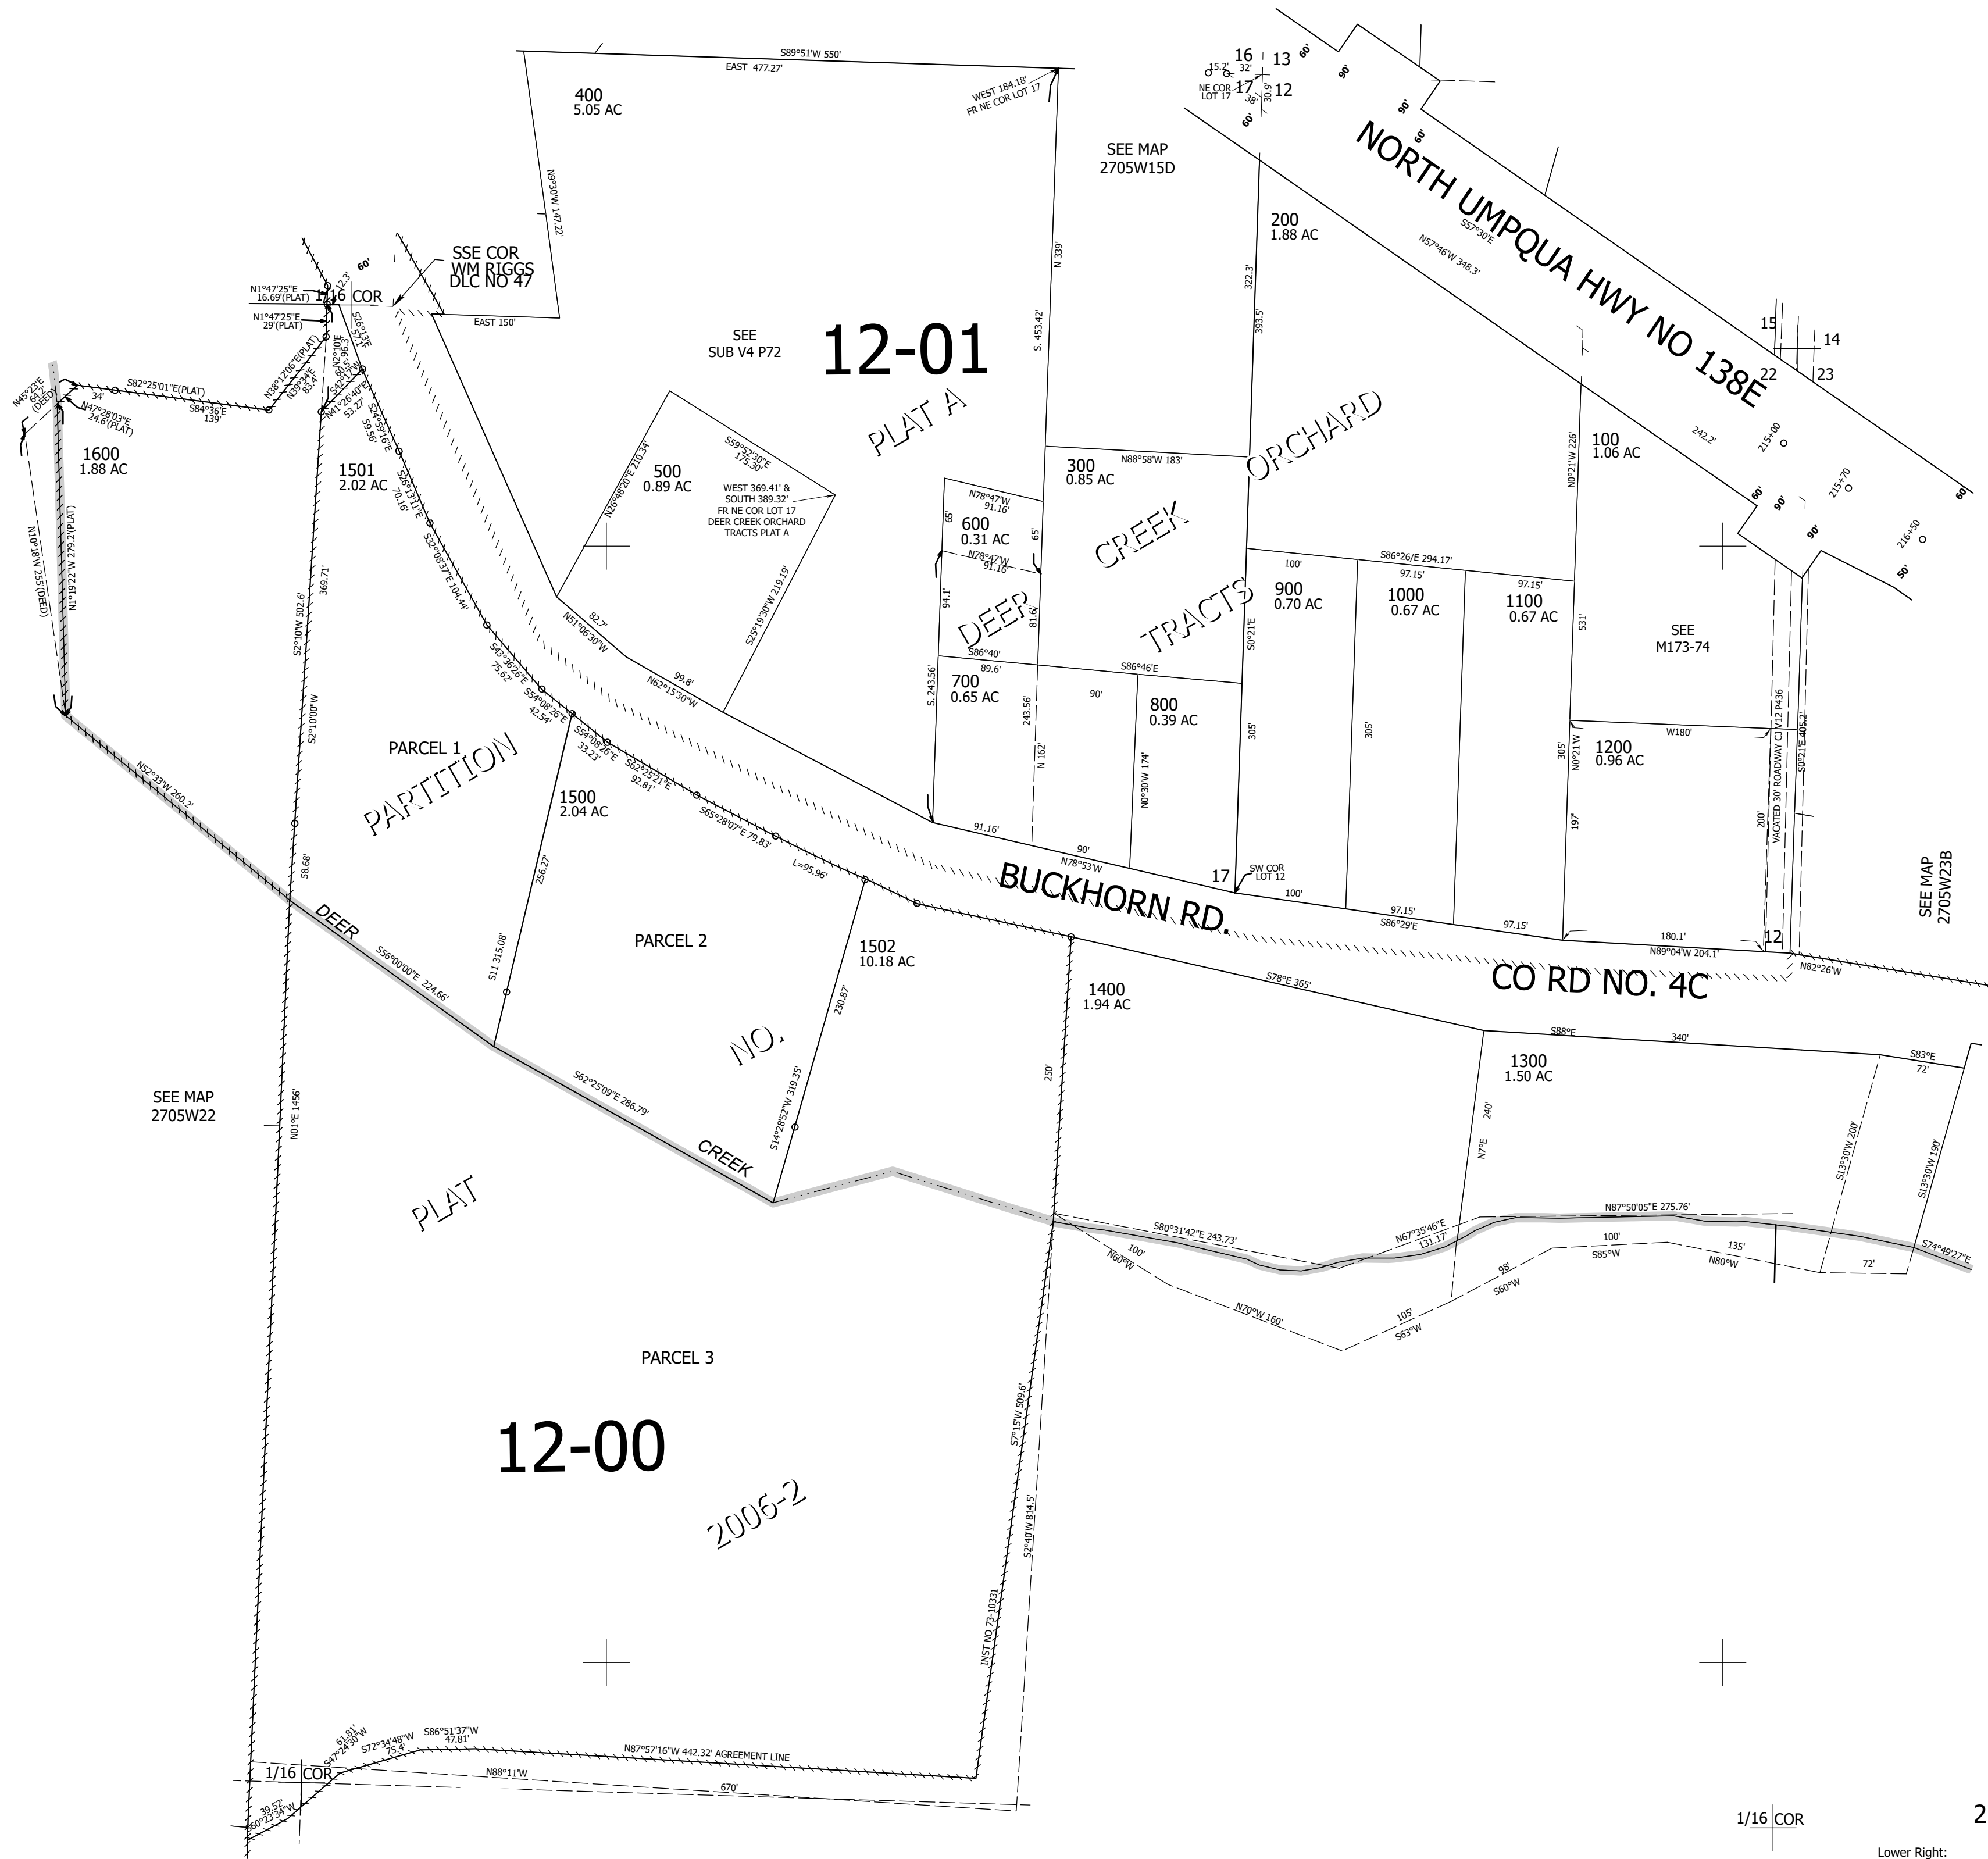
S89°51'W 550'
EAST 477.27'
400
5.05 AC
WEST 184.18'
FR NE COR LOT 17
SEE MAP
2705W15D
16 13
15.2' 32'
NE COR 17
LOT 17 38' 30.9' 12
60' 90' 90' 60' 60'
NORTH UMPQUA HWY NO 138E
N9°30'W 147.22'
200
1.88 AC
S57°30'E
N57°46'W 348.3'
SSE COR
WM RIGGS
DLC NO 47
N1°47'25"E
16.69'(PLAT) 1/16 COR
N1°47'25"E
29'(PLAT)
EAST 150'
SEE
SUB V4 P72
12-01
N 339'
S. 453.42'
322.3'
393.5'
15 14
22 23
N45°23'E
64'
(DEED)
34'
S82°25'01"E(PLAT)
N47°28'03"E
24.6'(PLAT)
S84°36'E
139'
N38°12'06"E(PLAT)
N29°34'E
83.4'
1600
1.88 AC
1501
2.02 AC
PLAT A
500
0.89 AC
N26°48'20"E 210.34'
S59°52'30"E
175.30'
WEST 369.41' &
SOUTH 389.32'
FR NE COR LOT 17
DEER CREEK ORCHARD
TRACTS PLAT A
300
0.85 AC
N88°58'W 183'
ORCHARD
100
1.06 AC
N0°21'W 226'
242.2'
215+00
215+70
216+50
60' 90' 90' 60' 50'
600
0.31 AC
N78°47'W
91.16'
65'
65'
N78°47'W
91.16'
CREEK
DEER
TRACTS
900
0.70 AC
1000
0.67 AC
1100
0.67 AC
S86°26/E 294.17'
100' 97.15' 97.15'
SEE
M173-74
N10°18'W 255'(DEED)
N1°19'22"W 279.2'(PLAT)
S2°10'W 502.6'
369.71'
S2°10'00"W
S26°13'11"E
70.16'
S32°08'37"E 104.44'
S43°26'26"E
75.62'
S54°08'26"E
42.54'
S54°08'26"E
33.23'
S62°25'21"E
92.81'
S65°28'07"E 79.83'
L=95.96'
N51°06'30"W
82.7'
N62°15'30"W
99.8'
S25°19'30"W 219.19'
94.1'
S86°40'
89.6'
S86°46'E
700
0.65 AC
S. 243.56'
243.56'
N 162'
81.6'
90'
800
0.39 AC
N0°30'W 174'
S0°21'E
305' 305' 305' 531'
1200
0.96 AC
W180'
N0°21'W
197
200'
VACATED 30' ROADWAY C3 V12 P436
S0°21'E 405.2'
PARCEL 1
PARTITION
1500
2.04 AC
91.16'
90'
N78°53'W
17
SW COR
LOT 12
100'
BUCKHORN RD.
97.15'
S86°29'E
97.15'
180.1'
N89°04'W 204.1'
12
N82°26'W
SEE MAP
2705W23B
N52°33'W 260.2'
58.68'
DEER
S56°00'00"E 224.66'
S11 315.08'
256.27'
PARCEL 2
1502
10.18 AC
230.87'
1400
1.94 AC
S78°E 365'
CO RD NO. 4C
S88°E 340'
S83°E
72'
1300
1.50 AC
NO.
S14°28'52"W 319.35'
250'
240'
N7°E
S13°30'W 200'
S13°30'W 190'
SEE MAP
2705W22
N01°E 1456'
S62°25'09"E 286.79'
CREEK
PLAT
S80°31'42"E 243.73'
N67°35'46"E
131.17'
N87°50'05"E 275.76'
100'
S85°W
135'
N80°W
72'
S74°49'27"E
100'
N60°W
N70°W 160'
105'
S63°W
98'
S60°W
PARCEL 3
12-00
2006-2
S7°15'W 509.6'
S2°40'W 814.5'
INST NO 73-10331
61.81'
S47°24'30"W
S72°34'48"W
75.4'
S86°51'37"W
47.81'
N87°57'16"W 442.32' AGREEMENT LINE
1/16 COR
N88°11'W
670'
39.52'
S60°23'34"W
1/16 COR
2
Lower Right: